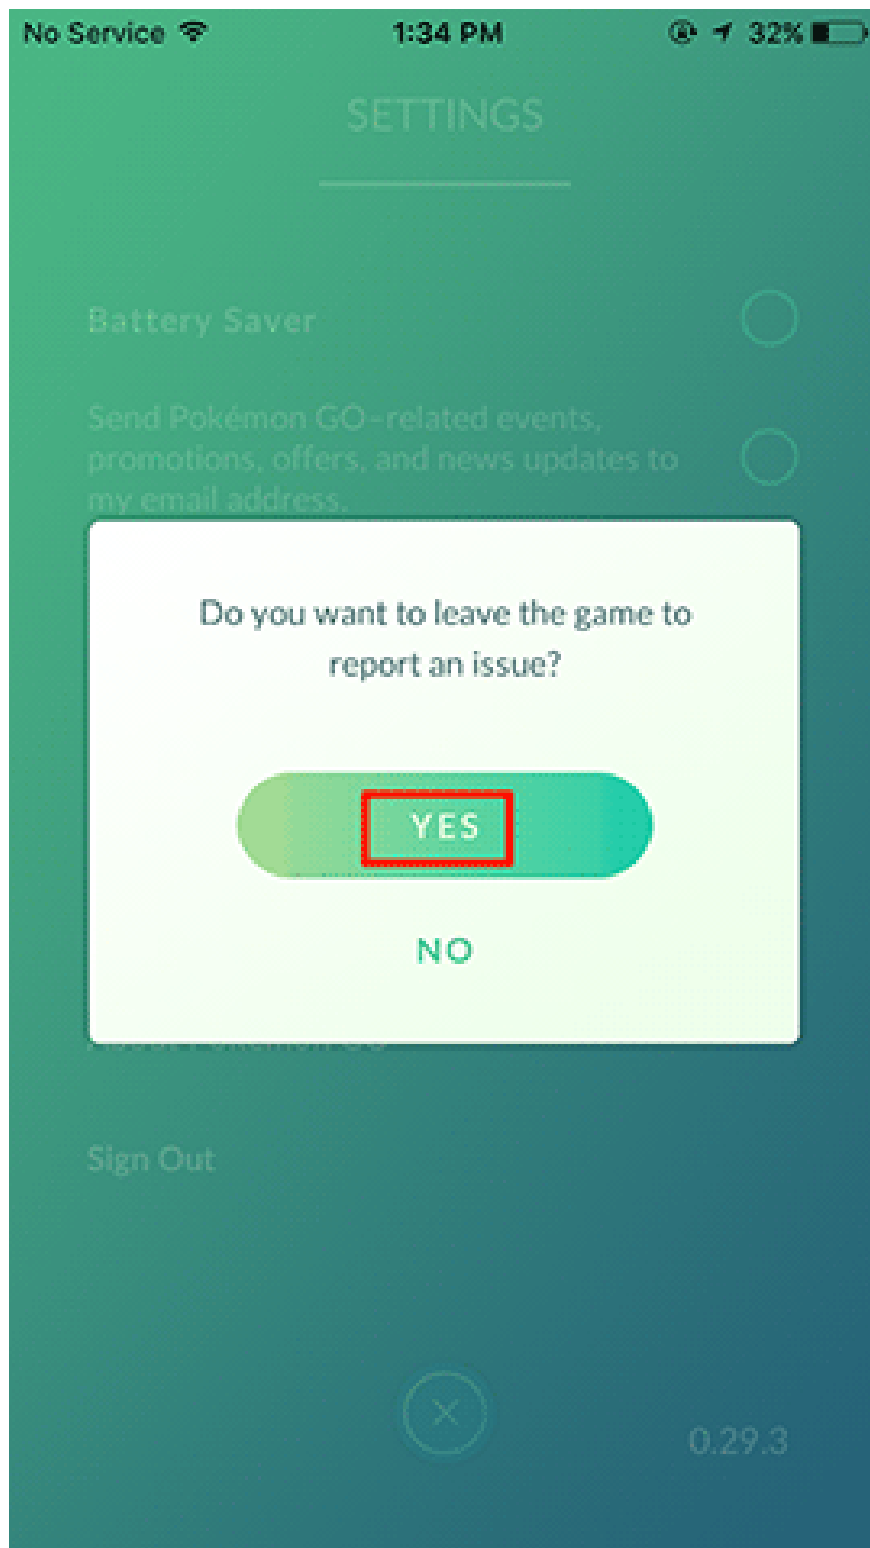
No Service 1:34 PM 32%

SETTINGS

Battery Saver

Send Pokémon GO-related events, promotions, offers, and news updates to my email address.

Do you want to leave the game to report an issue?

YES

NO

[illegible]

Sign Out

0.29.3